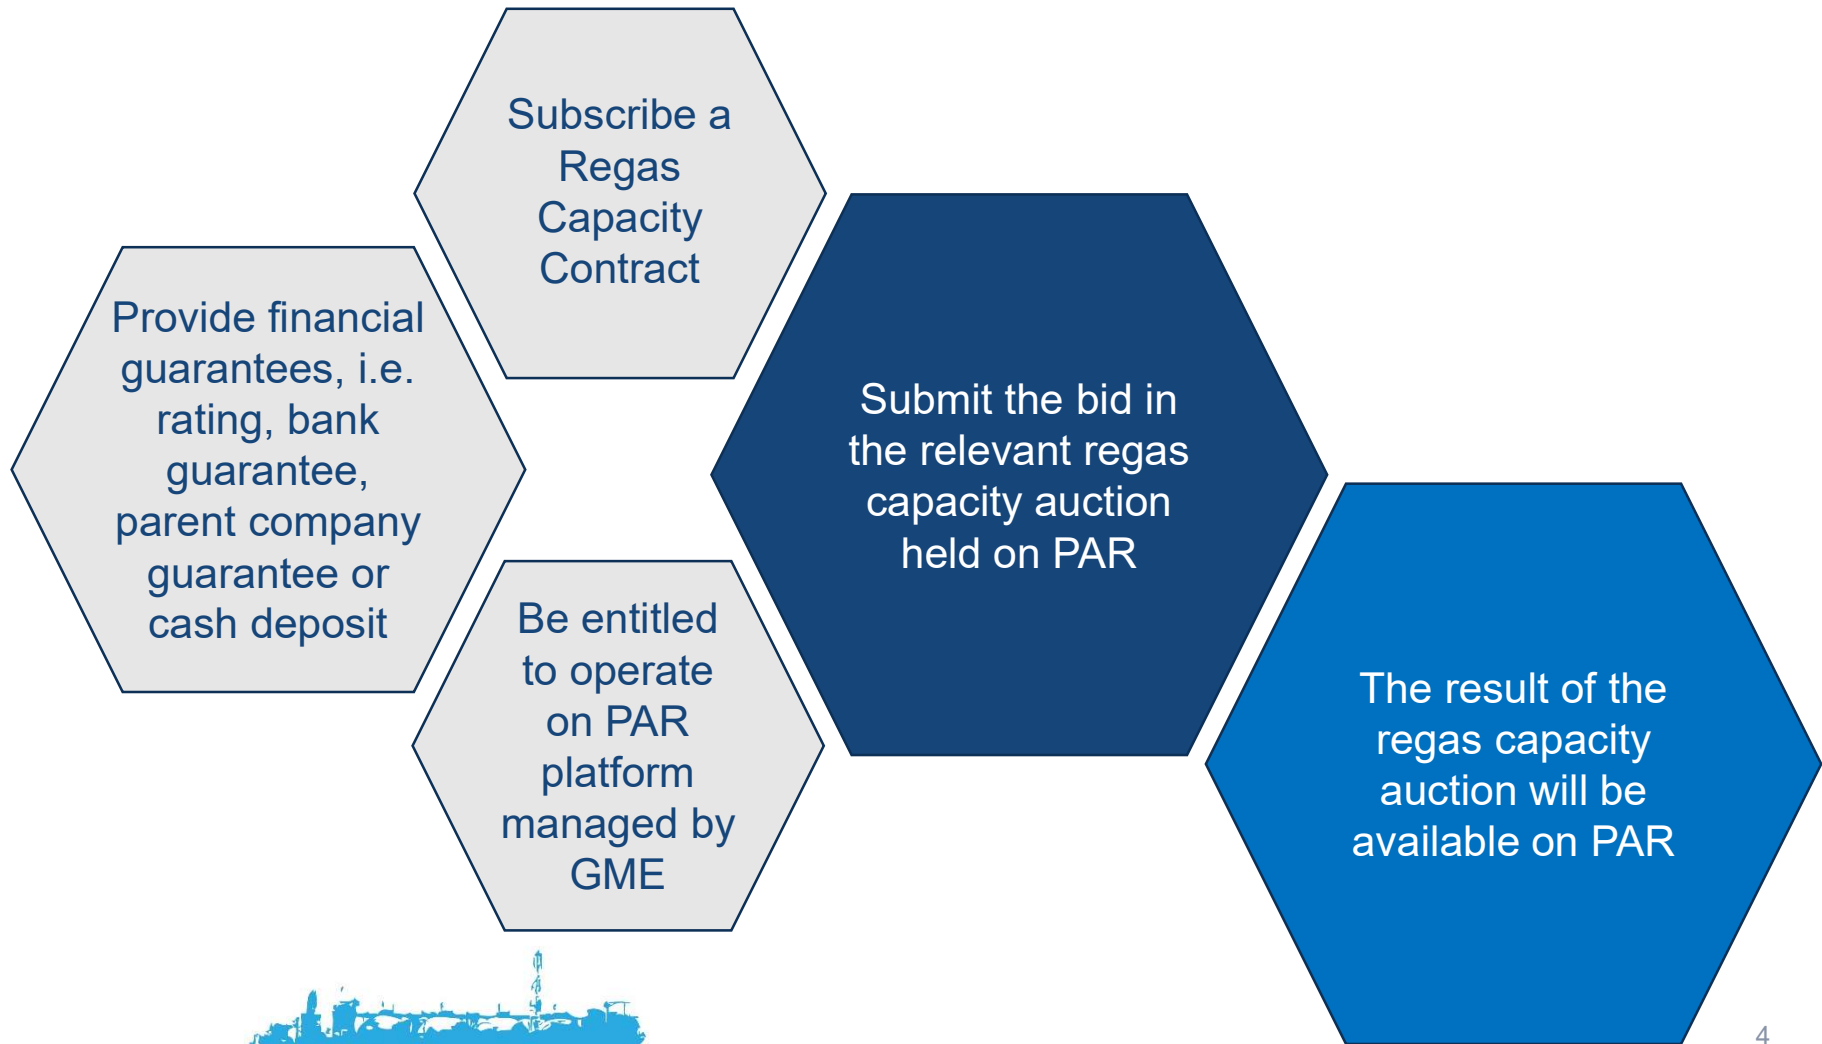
Subscribe a Regas Capacity Contract

Provide financial guarantees, i.e. rating, bank guarantee, parent company guarantee or cash deposit

Be entitled to operate on PAR platform managed by GME

Submit the bid in the relevant regas capacity auction held on PAR

The result of the regas capacity auction will be available on PAR

4